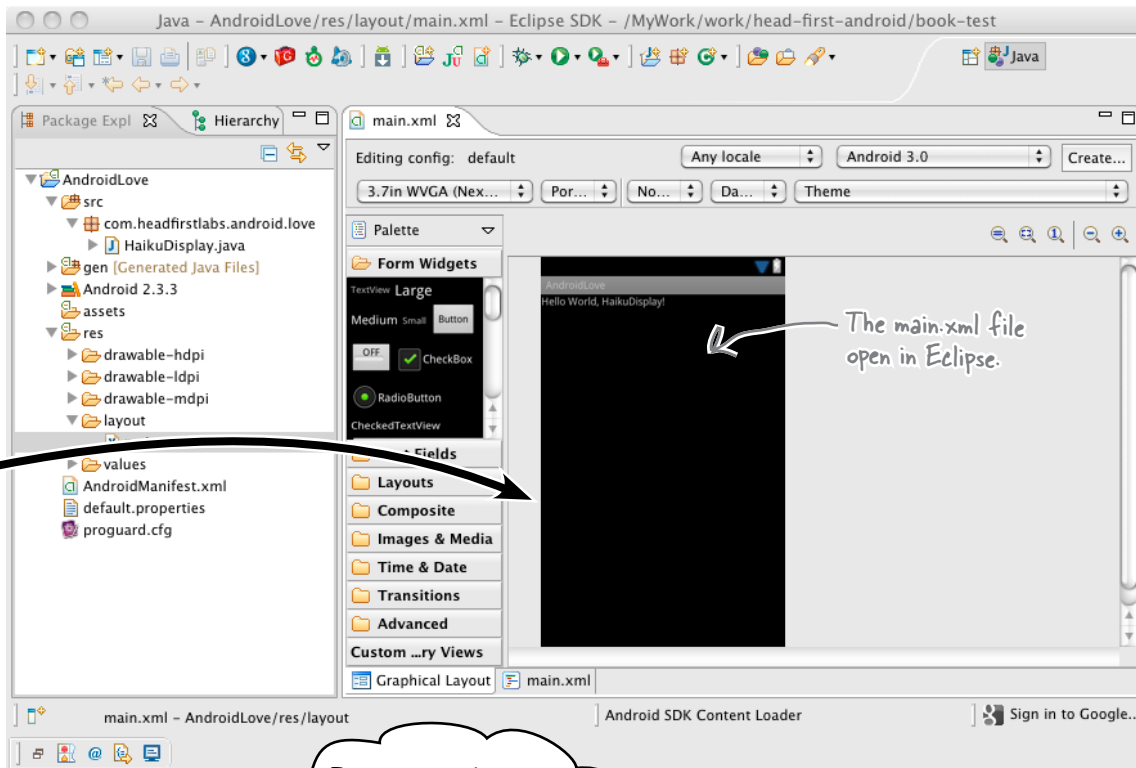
Java - AndroidLove/res/layout/main.xml - Eclipse SDK - /MyWork/work/head-first-android/book-test

Java

Package Expl

Hierarchy

AndroidLove
src
com.headfirstlabs.android.love
HaikuDisplay.java
gen [Generated Java Files]
Android 2.3.3
assets
res
drawable-hdpi
drawable-ldpi
drawable-mdpi
layout
values
AndroidManifest.xml
default.properties
proguard.cfg

main.xml

Editing config: default
Any locale
Android 3.0
Create...
3.7in WVGA (Nex...
Por...
No...
Da...
Theme

Palette
Form Widgets
TextView Large
Medium Small Button
OFF CheckBox
RadioButton
CheckedTextView
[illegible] Fields
Layouts
Composite
Images & Media
Time & Date
Transitions
Advanced
Custom ...ry Views

AndroidLove
Hello World, HaikuDisplay!

The main.xml file open in Eclipse.

Graphical Layout
main.xml

main.xml - AndroidLove/res/layout
Android SDK Content Loader
Sign in to Google...